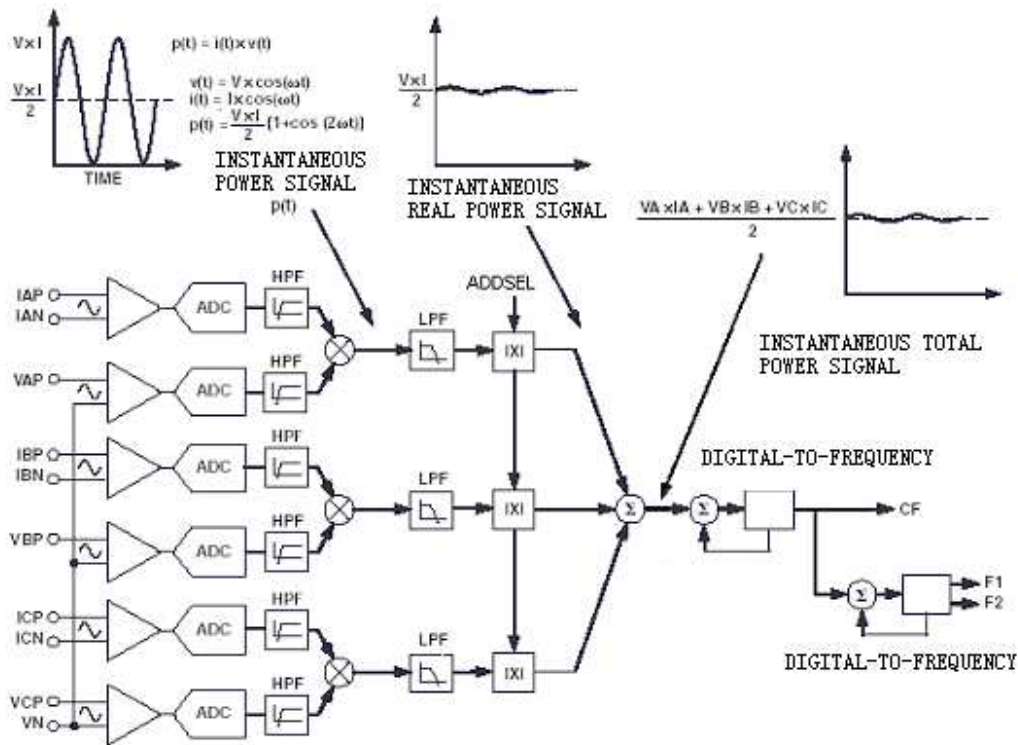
V×I

$\frac{V \times I}{2}$

TIME

p(t) = i(t)×v(t)

v(t) = V×cos(ωt)
i(t) = I×cos(ωt)
p(t) = $\frac{V \times I}{2}$ {1+cos (2ωt)}

INSTANTANEOUS POWER SIGNAL
p(t)

$\frac{V \times I}{2}$

INSTANTANEOUS REAL POWER SIGNAL

$\frac{VA \times IA + VB \times IB + VC \times IC}{2}$

INSTANTANEOUS TOTAL POWER SIGNAL

IAP
IAN
ADC
HPF
VAP
ADC
HPF
LPF
ADDSEL
|X|
IBP
IBN
ADC
HPF
VBP
ADC
HPF
LPF
|X|
ICP
ICN
ADC
HPF
VCP
VN
ADC
HPF
LPF
|X|
Σ
Σ
DIGITAL-TO-FREQUENCY
CF
Σ
F1
F2
DIGITAL-TO-FREQUENCY